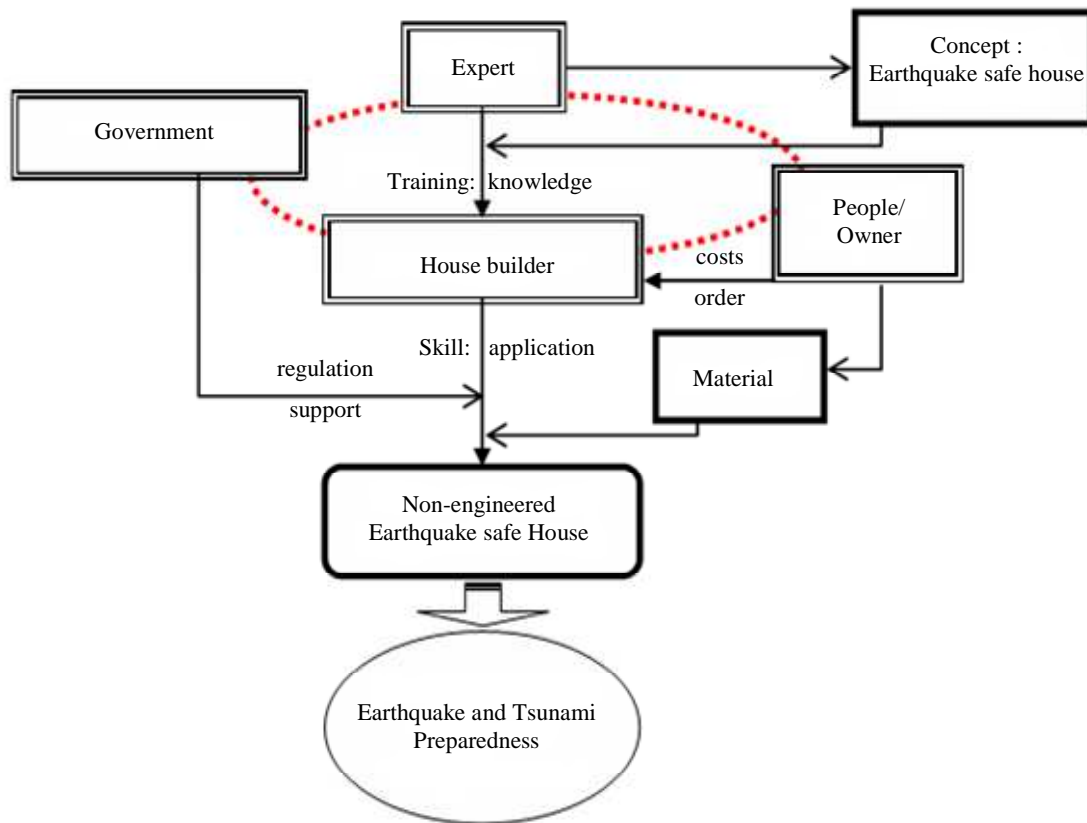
Expert

Concept : Earthquake safe house

Government

Training: knowledge

People/ Owner

House builder

costs

order

Skill: application

regulation

Material

support

Non-engineered Earthquake safe House

Earthquake and Tsunami Preparedness